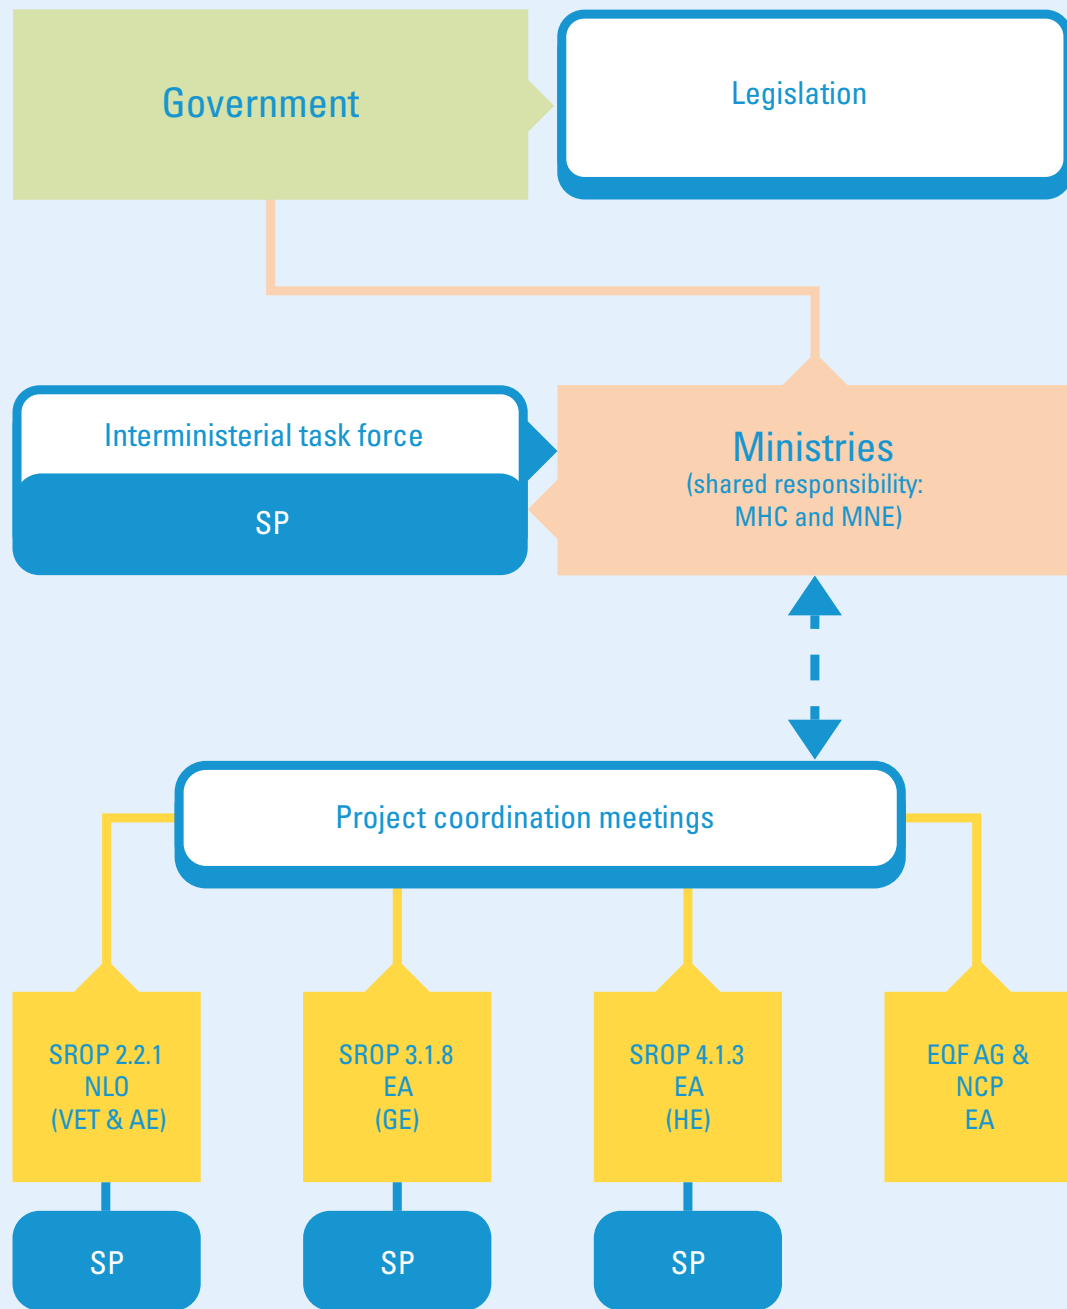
Government

Legislation

Interministerial task force

SP

Ministries
(shared responsibility:
MHC and MNE)

Project coordination meetings

SROP 2.2.1
NLO
(VET & AE)

SROP 3.1.8
EA
(GE)

SROP 4.1.3
EA
(HE)

EQF AG &
NCP
EA

SP

SP

SP